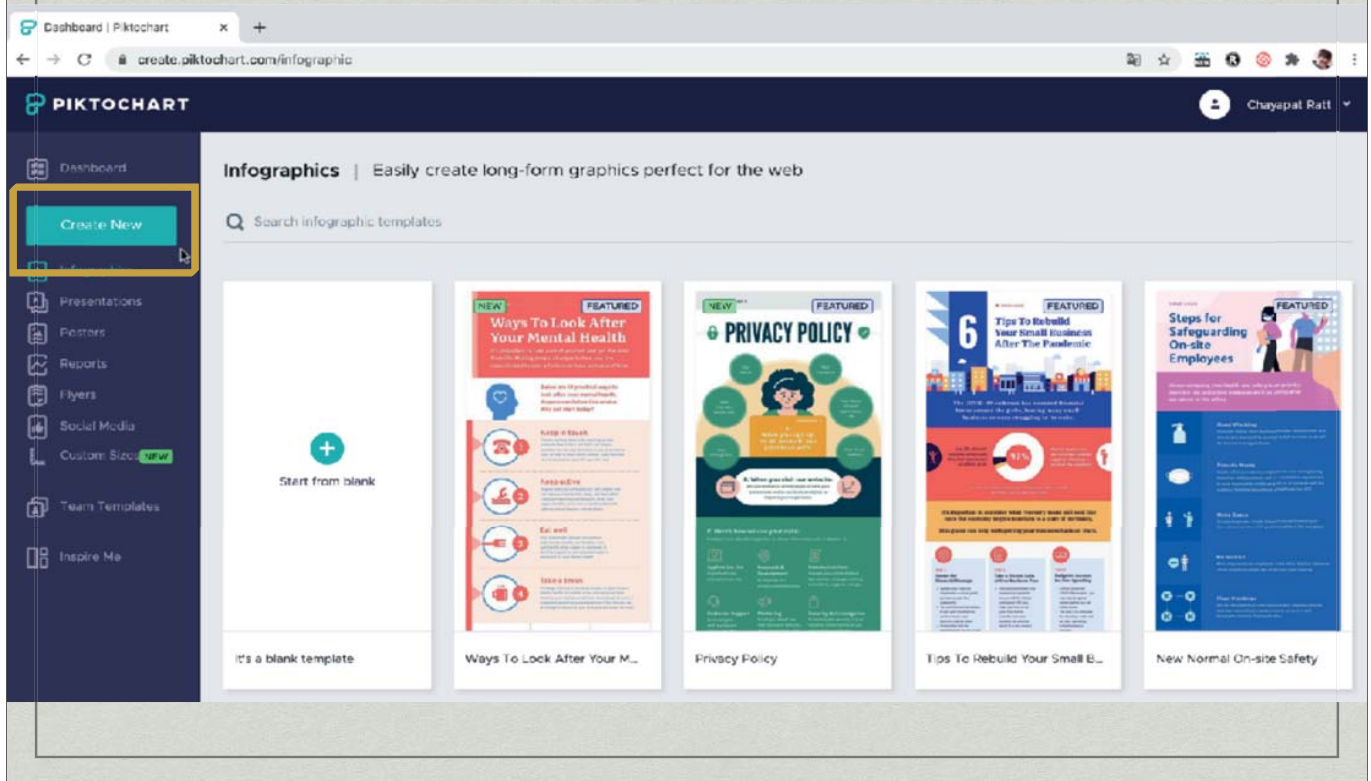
Dashboard | Piktochart ×
+
create.piktochart.com/infographic

PIKTOCHART

Chayapat Ratt

Dashboard

Create New

Infographics

Presentations

Posters

Reports

Flyers

Social Media

Custom Sizes NEW

Team Templates

Inspire Me

Infographics | Easily create long-form graphics perfect for the web

Search infographic templates

Start from blank

It's a blank template

NEW FEATURED
Ways To Look After Your Mental Health

Keep in touch

Keep active

Eat well

Take a break

Ways To Look After Your M...

NEW FEATURED
PRIVACY POLICY

Privacy Policy

FEATURED
6 Tips To Rebuild Your Small Business After The Pandemic

Tips To Rebuild Your Small B...

FEATURED
Steps for Safeguarding On-site Employees

New Normal On-site Safety